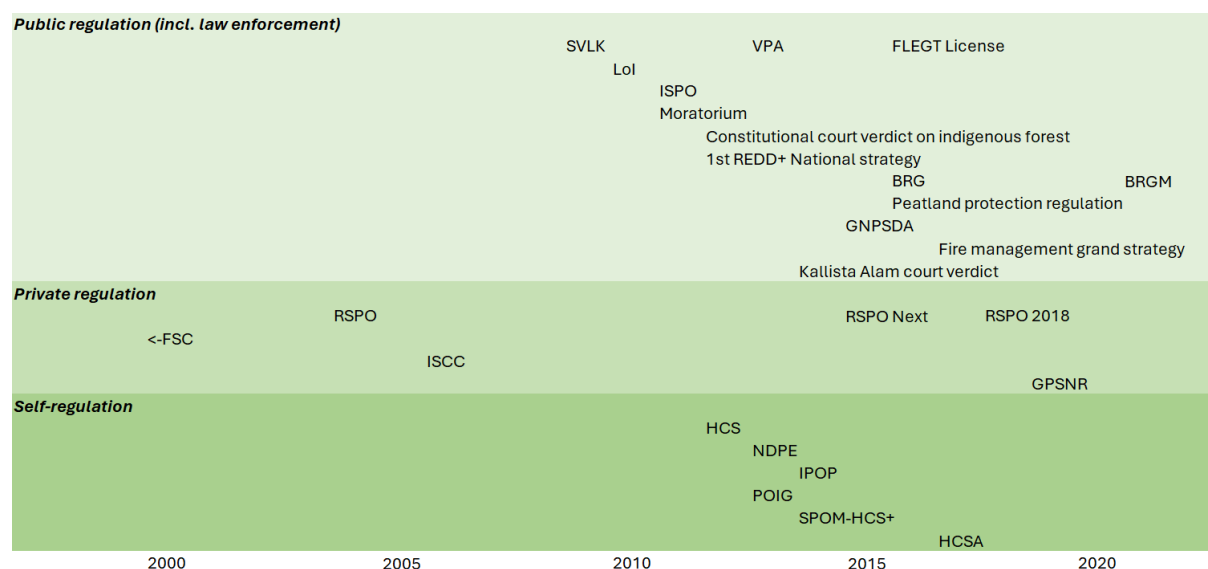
Public regulation (incl. law enforcement)

SVLK VPA FLEGT License

LoI

ISPO

Moratorium

Constitutional court verdict on indigenous forest

1st REDD+ National strategy

BRG BRGM

Peatland protection regulation

GNPSDA

Fire management grand strategy

Kallista Alam court verdict

Private regulation

RSPO RSPO Next RSPO 2018

<-FSC

ISCC

GPSNR

Self-regulation

HCS

NDPE

IPOP

POIG

SPOM-HCS+

HCSA

2000 2005 2010 2015 2020